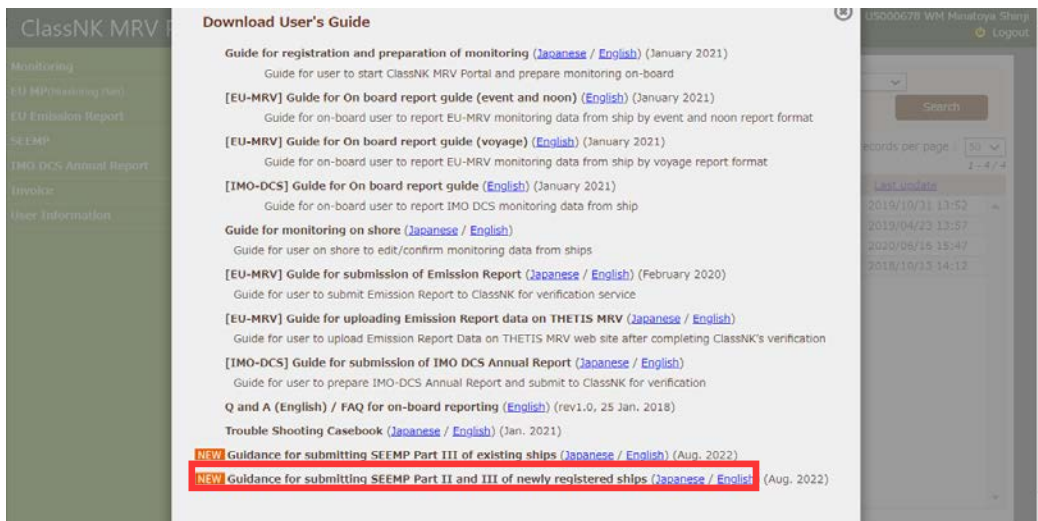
ClassNK MRV P

Monitoring
EU MP(Monitoring Plan)
EU Emission Report
SEEMP
IMO DCS Annual Report
Invoice
User Information

US000678 WM Minatoya Shinji
Logout

Search
ecords per page : 50
1 - 4 / 4
Last update
2019/10/31 13:52
2019/04/23 13:57
2020/09/16 15:47
2018/10/15 14:12

Download User's Guide

Guide for registration and preparation of monitoring (Japanese / English) (January 2021)
Guide for user to start ClassNK MRV Portal and prepare monitoring on-board

[EU-MRV] Guide for On board report guide (event and noon) (English) (January 2021)
Guide for on-board user to report EU-MRV monitoring data from ship by event and noon report format

[EU-MRV] Guide for On board report guide (voyage) (English) (January 2021)
Guide for on-board user to report EU-MRV monitoring data from ship by voyage report format

[IMO-DCS] Guide for On board report guide (English) (January 2021)
Guide for on-board user to report IMO DCS monitoring data from ship

Guide for monitoring on shore (Japanese / English)
Guide for user on shore to edit/confirm monitoring data from ships

[EU-MRV] Guide for submission of Emission Report (Japanese / English) (February 2020)
Guide for user to submit Emission Report to ClassNK for verification service

[EU-MRV] Guide for uploading Emission Report data on THETIS MRV (Japanese / English)
Guide for user to upload Emission Report Data on THETIS MRV web site after completing ClassNK's verification

[IMO-DCS] Guide for submission of IMO DCS Annual Report (Japanese / English)
Guide for user to prepare IMO-DCS Annual Report and submit to ClassNK for verification

Q and A (English) / FAQ for on-board reporting (English) (rev1.0, 25 Jan. 2018)

Trouble Shooting Casebook (Japanese / English) (Jan. 2021)

NEW Guidance for submitting SEEMP Part III of existing ships (Japanese / English) (Aug. 2022)

NEW Guidance for submitting SEEMP Part II and III of newly registered ships (Japanese / English) (Aug. 2022)